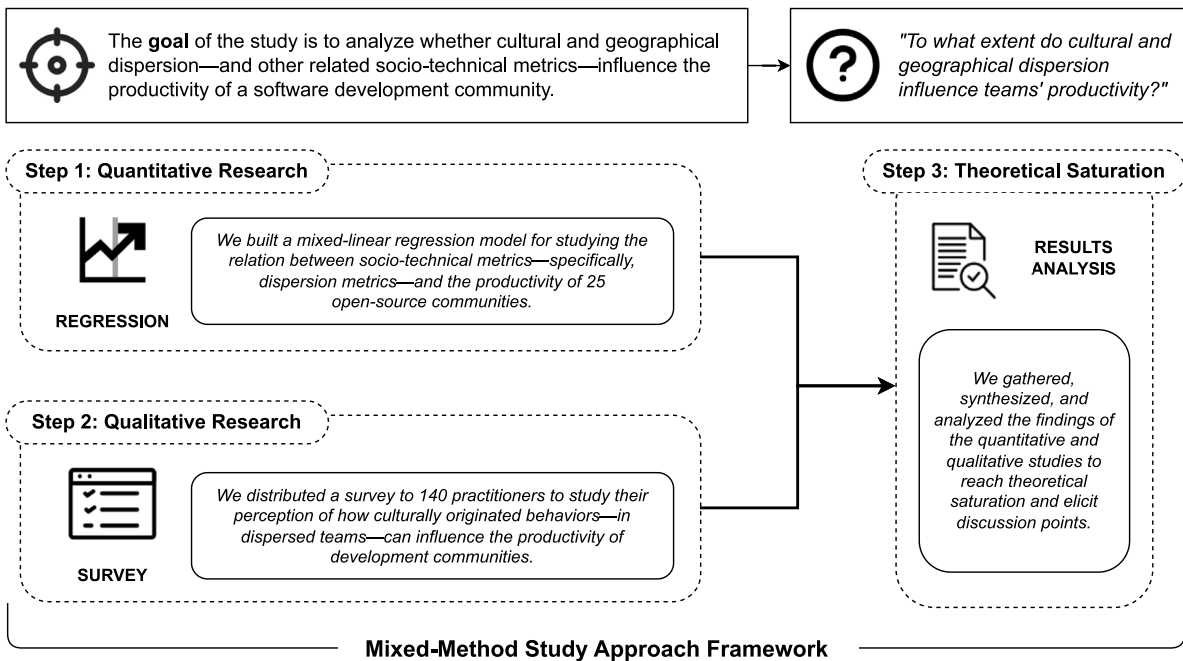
The **goal** of the study is to analyze whether cultural and geographical dispersion—and other related socio-technical metrics—influence the productivity of a software development community.

*"To what extent do cultural and geographical dispersion influence teams' productivity?"*

Step 1: Quantitative Research

REGRESSION

*We built a mixed-linear regression model for studying the relation between socio-technical metrics—specifically, dispersion metrics—and the productivity of 25 open-source communities.*

Step 2: Qualitative Research

SURVEY

*We distributed a survey to 140 practitioners to study their perception of how culturally originated behaviors—in dispersed teams—can influence the productivity of development communities.*

Step 3: Theoretical Saturation

RESULTS ANALYSIS

*We gathered, synthesized, and analyzed the findings of the quantitative and qualitative studies to reach theoretical saturation and elicit discussion points.*

Mixed-Method Study Approach Framework